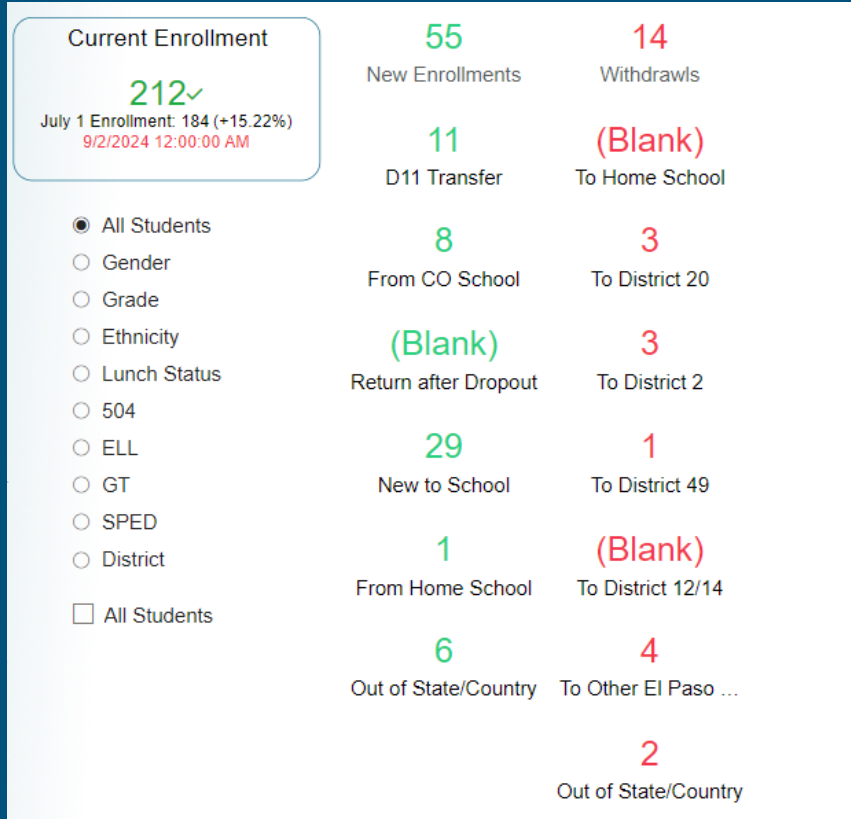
Current Enrollment

212✓

July 1 Enrollment: 184 (+15.22%)

9/2/2024 12:00:00 AM

All Students
Gender
Grade
Ethnicity
Lunch Status
504
ELL
GT
SPED
District

All Students

55
New Enrollments

11
D11 Transfer

8
From CO School

(Blank)
Return after Dropout

29
New to School

1
From Home School

6
Out of State/Country

14
Withdrawls

(Blank)
To Home School

3
To District 20

3
To District 2

1
To District 49

(Blank)
To District 12/14

4
To Other El Paso ...

2
Out of State/Country